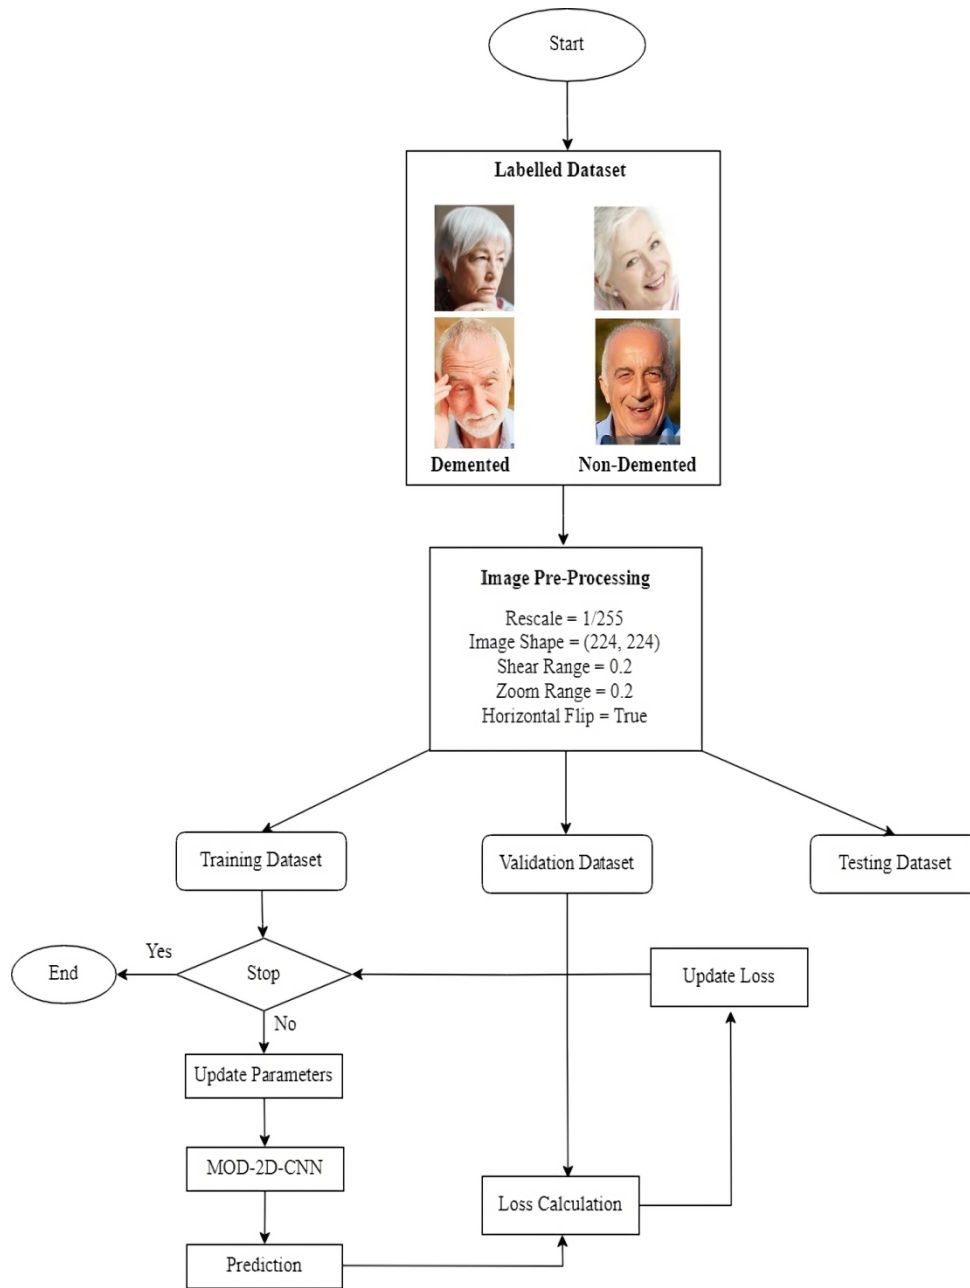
Start

Labelled Dataset

Demented

Non-Demented

Image Pre-Processing

Rescale = 1/255
Image Shape = (224, 224)
Shear Range = 0.2
Zoom Range = 0.2
Horizontal Flip = True

Training Dataset

Validation Dataset

Testing Dataset

End

Yes

Stop

Update Loss

No

Update Parameters

MOD-2D-CNN

Loss Calculation

Prediction